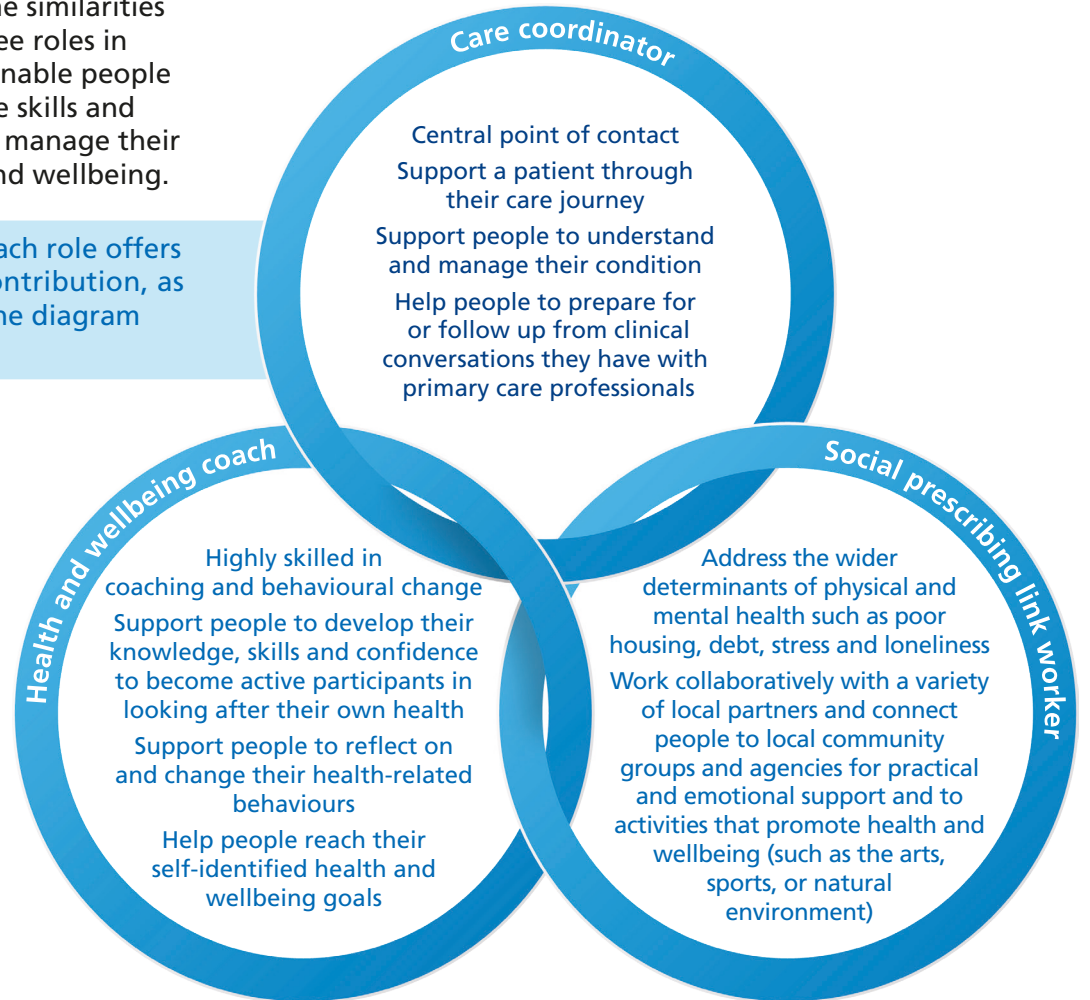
he similarities
ee roles in
nable people
e skills and
manage their
nd wellbeing.

ach role offers
ontribution, as
he diagram

Care coordinator

Central point of contact

Support a patient through their care journey

Support people to understand and manage their condition

Help people to prepare for or follow up from clinical conversations they have with primary care professionals

Health and wellbeing coach

Highly skilled in coaching and behavioural change

Support people to develop their knowledge, skills and confidence to become active participants in looking after their own health

Support people to reflect on and change their health-related behaviours

Help people reach their self-identified health and wellbeing goals

Social prescribing link worker

Address the wider determinants of physical and mental health such as poor housing, debt, stress and loneliness

Work collaboratively with a variety of local partners and connect people to local community groups and agencies for practical and emotional support and to activities that promote health and wellbeing (such as the arts, sports, or natural environment)